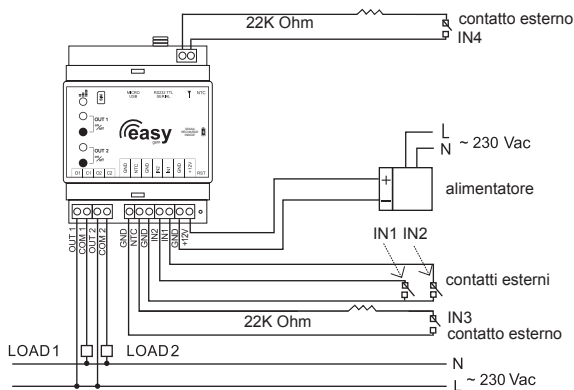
22K Ohm
contatto esterno
IN4

MICRO USB
RS232 TTL SERIAL
NTC
OUT 1
OUT 2
easy
O1 C1 C2 O2
GND NTC GND IN1 IN2 GND +12V RST

L
N
~ 230 Vac
+
−
alimentatore

OUT 1
COM 1
OUT 2
COM 2
GND
NTC
GND
IN1
IN2
GND
+12V

IN1 IN2
contatti esterni
IN3
22K Ohm
contatto esterno

LOAD1
LOAD2
N
L
~ 230 Vac